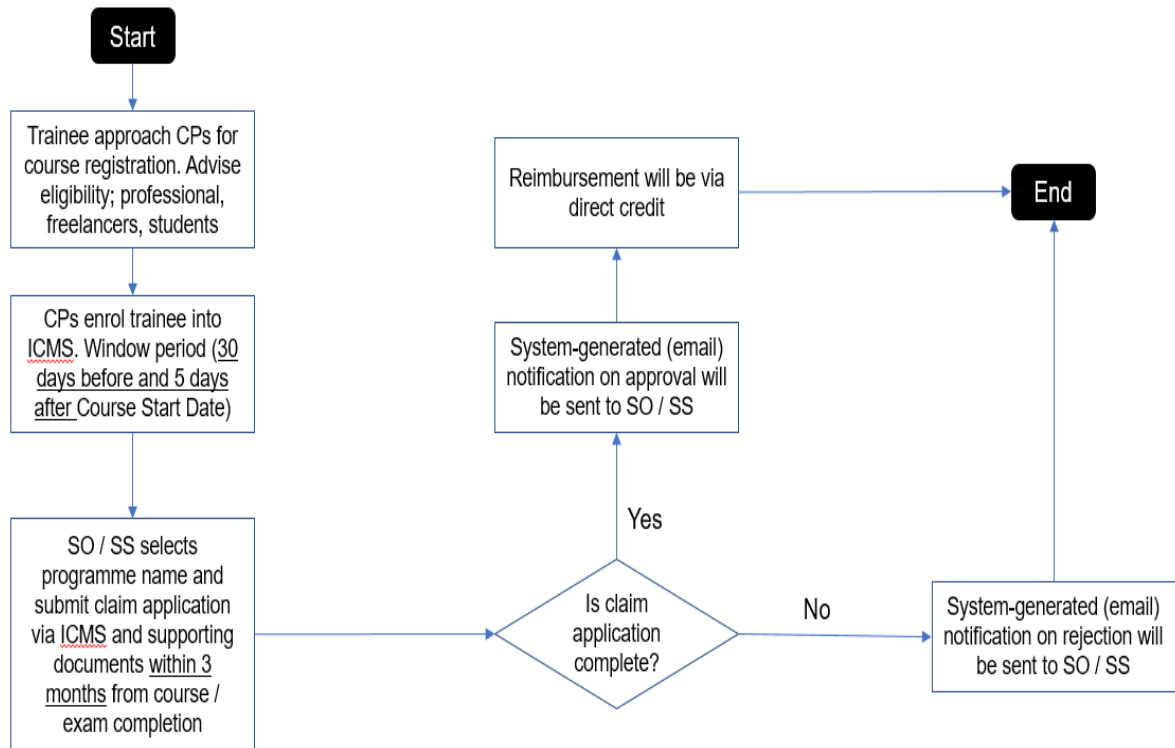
Start

Trainee approach CPs for course registration. Advise eligibility; professional, freelancers, students

CPs enrol trainee into ICMS. Window period (30 days before and 5 days after Course Start Date)

SO / SS selects programme name and submit claim application via ICMS and supporting documents within 3 months from course / exam completion

Is claim application complete?

Yes

No

System-generated (email) notification on approval will be sent to SO / SS

Reimbursement will be via direct credit

System-generated (email) notification on rejection will be sent to SO / SS

End